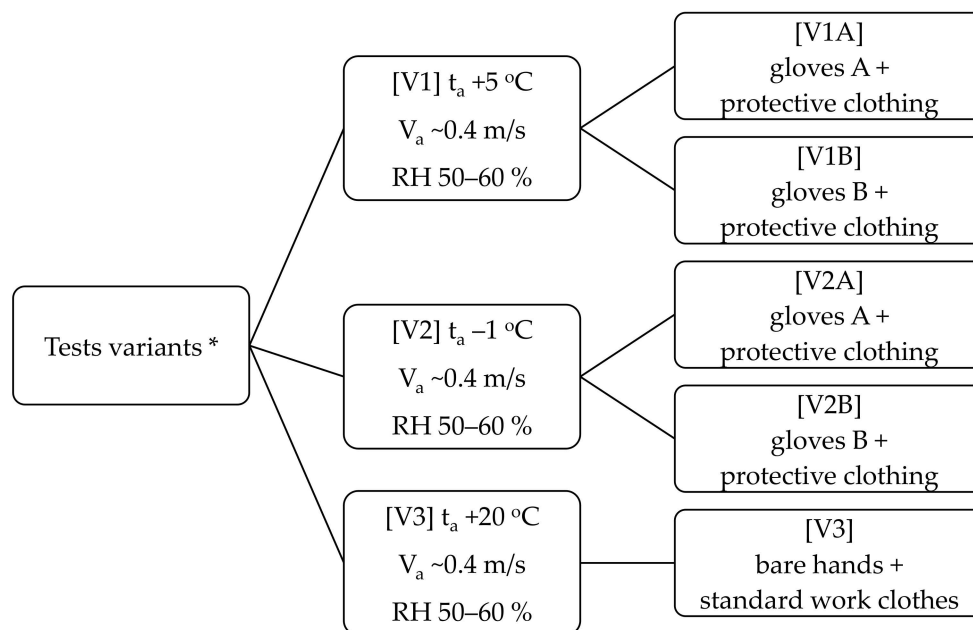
Tests variants *

[V1] $t_a$ +5 °C
$V_a$ ~0.4 m/s
RH 50–60 %

[V1A]
gloves A +
protective clothing

[V1B]
gloves B +
protective clothing

[V2] $t_a$ –1 °C
$V_a$ ~0.4 m/s
RH 50–60 %

[V2A]
gloves A +
protective clothing

[V2B]
gloves B +
protective clothing

[V3] $t_a$ +20 °C
$V_a$ ~0.4 m/s
RH 50–60 %

[V3]
bare hands +
standard work clothes